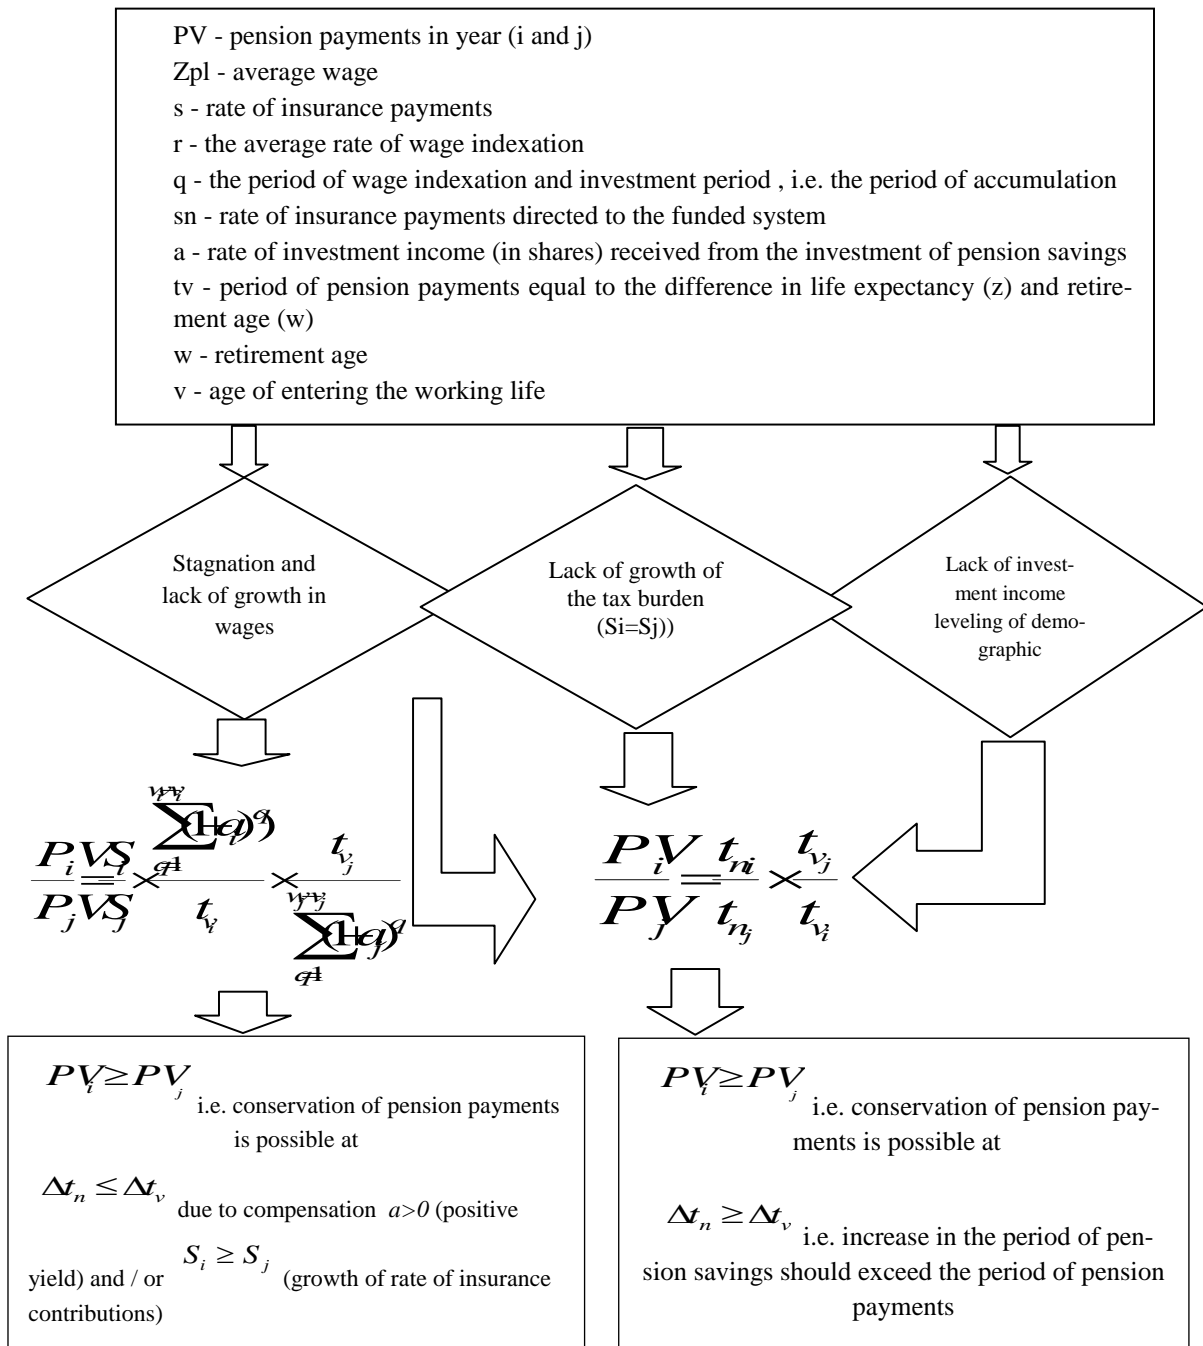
PV - pension payments in year (i and j)
Zpl - average wage
s - rate of insurance payments
r - the average rate of wage indexation
q - the period of wage indexation and investment period , i.e. the period of accumulation
sn - rate of insurance payments directed to the funded system
a - rate of investment income (in shares) received from the investment of pension savings
tv - period of pension payments equal to the difference in life expectancy (z) and retirement age (w)
w - retirement age
v - age of entering the working life

Stagnation and lack of growth in wages

Lack of growth of the tax burden (Si=Sj))

Lack of investment income leveling of demographic

$\frac{P_iV}{P_jV}=\frac{S_i}{S_j}\times\frac{\sum_{q=1}^{w_i-v_i}(1+a_i)^q}{t_{v_i}}\times\frac{t_{v_j}}{\sum_{q=1}^{w_j-v_j}(1+a_j)^q}$

$\frac{P_iV}{P_jV}=\frac{t_{n_i}}{t_{n_j}}\times\frac{t_{v_j}}{t_{v_i}}$

$PV_i\geq PV_j$ i.e. conservation of pension payments is possible at

$\Delta t_n \leq \Delta t_v$ due to compensation $a>0$ (positive yield) and / or $S_i \geq S_j$ (growth of rate of insurance contributions)

$PV_i\geq PV_j$ i.e. conservation of pension payments is possible at

$\Delta t_n \geq \Delta t_v$ i.e. increase in the period of pension savings should exceed the period of pension payments